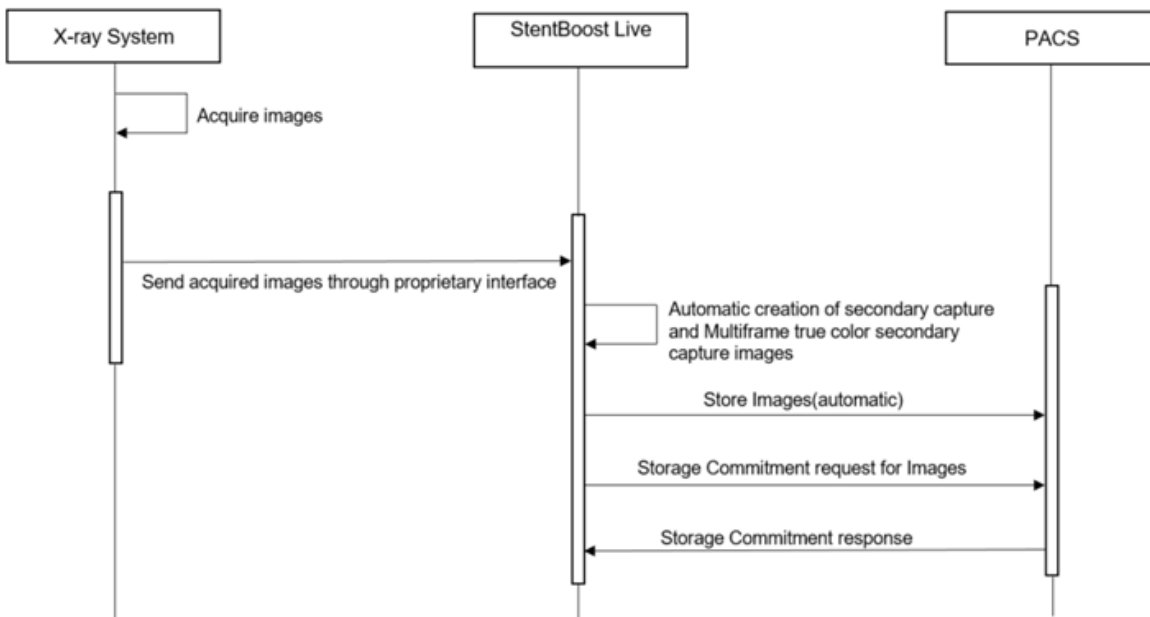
X-ray System

StentBoost Live

PACS

Acquire images

Send acquired images through proprietary interface

Automatic creation of secondary capture and Multiframe true color secondary capture images

Store Images(automatic)

Storage Commitment request for Images

Storage Commitment response